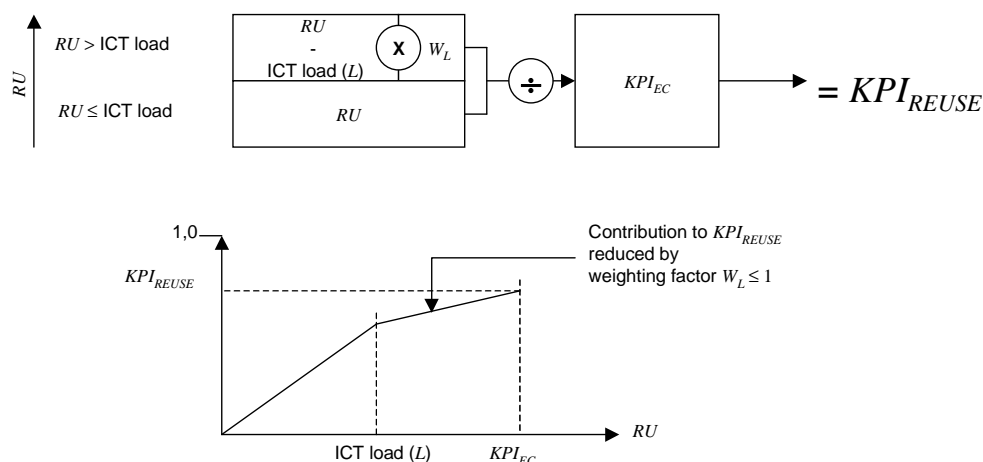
$RU$

$RU >$ ICT load

$RU \leq$ ICT load

$RU$
-
ICT load ($L$)

X

$W_L$

$RU$

÷

$KPI_{EC}$

$= KPI_{REUSE}$

1,0

$KPI_{REUSE}$

Contribution to $KPI_{REUSE}$ reduced by weighting factor $W_L \leq 1$

ICT load ($L$)

$KPI_{EC}$

$RU$